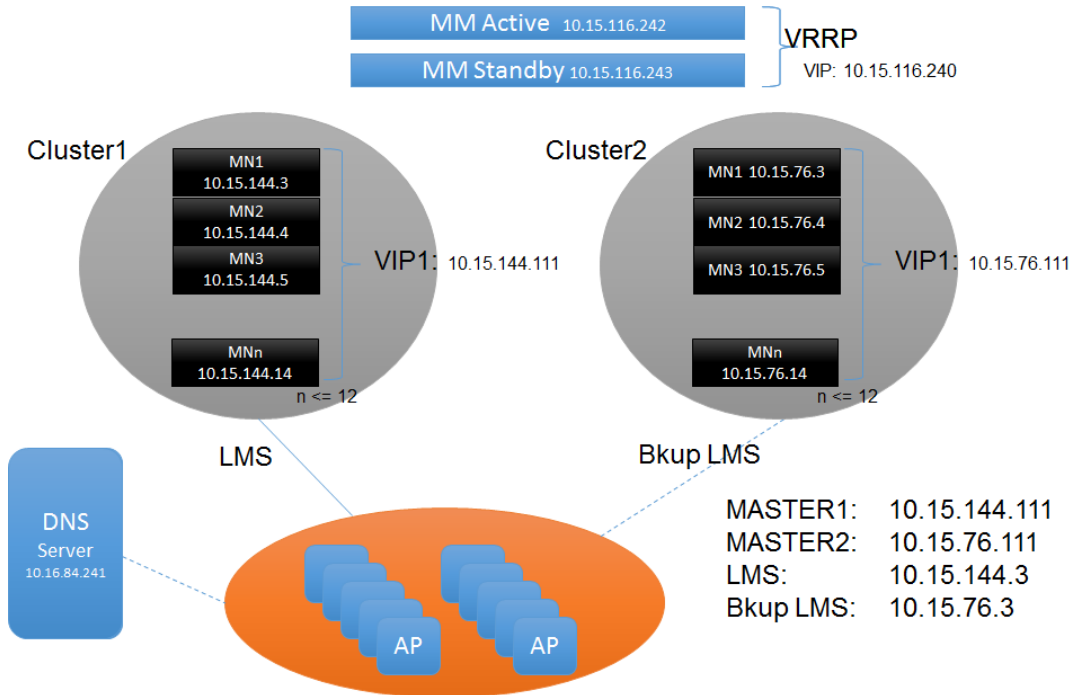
MM Active 10.15.116.242
MM Standby 10.15.116.243
VRRP
VIP: 10.15.116.240

Cluster1
MN1 10.15.144.3
MN2 10.15.144.4
MN3 10.15.144.5
VIP1: 10.15.144.111
MNn 10.15.144.14
n <= 12

Cluster2
MN1 10.15.76.3
MN2 10.15.76.4
MN3 10.15.76.5
VIP1: 10.15.76.111
MNn 10.15.76.14
n <= 12

LMS
Bkup LMS

DNS Server 10.16.84.241

AP
AP

| MASTER1: | 10.15.144.111 |
|---|---|
| MASTER2: | 10.15.76.111 |
| LMS: | 10.15.144.3 |
| Bkup LMS: | 10.15.76.3 |